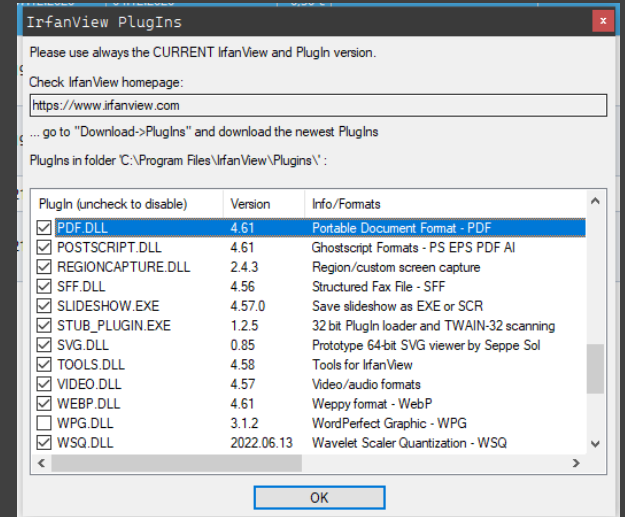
IrfanView PlugIns

Please use always the CURRENT IrfanView and PlugIn version.

Check IrfanView homepage:

https://www.irfanview.com

... go to "Download->PlugIns" and download the newest PlugIns

PlugIns in folder 'C:\Program Files\IrfanView\Plugins\' :

| PlugIn (uncheck to disable) | Version | Info/Formats |
|---|---|---|
| ☑ PDF.DLL | 4.61 | Portable Document Format - PDF |
| ☑ POSTSCRIPT.DLL | 4.61 | Ghostscript Formats - PS EPS PDF AI |
| ☑ REGIONCAPTURE.DLL | 2.4.3 | Region/custom screen capture |
| ☑ SFF.DLL | 4.56 | Structured Fax File - SFF |
| ☑ SLIDESHOW.EXE | 4.57.0 | Save slideshow as EXE or SCR |
| ☑ STUB_PLUGIN.EXE | 1.2.5 | 32 bit PlugIn loader and TWAIN-32 scanning |
| ☑ SVG.DLL | 0.85 | Prototype 64-bit SVG viewer by Seppe Sol |
| ☑ TOOLS.DLL | 4.58 | Tools for IrfanView |
| ☑ VIDEO.DLL | 4.57 | Video/audio formats |
| ☑ WEBP.DLL | 4.61 | Weppy format - WebP |
| ☐ WPG.DLL | 3.1.2 | WordPerfect Graphic - WPG |
| ☑ WSQ.DLL | 2022.06.13 | Wavelet Scaler Quantization - WSQ |

OK